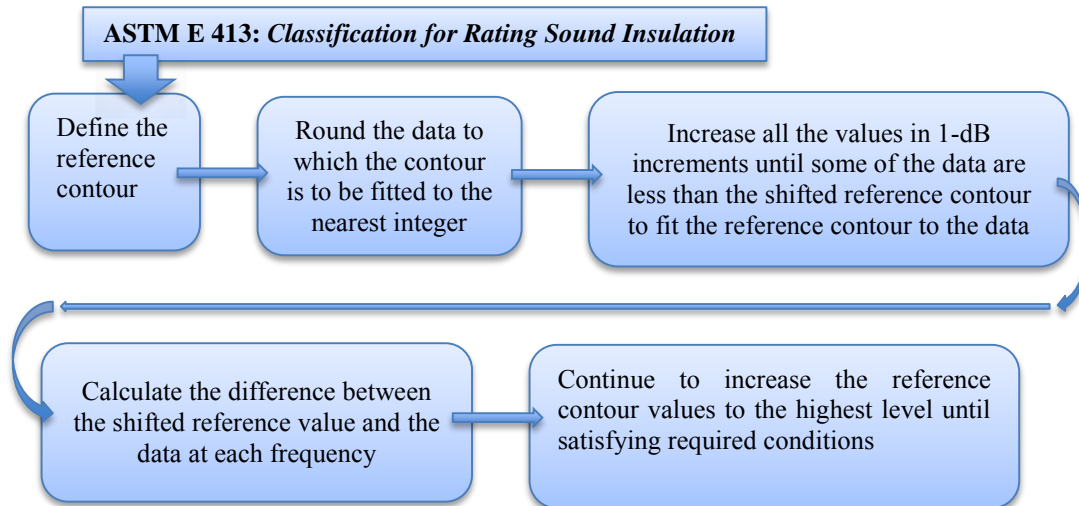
**ASTM E 413:** *Classification for Rating Sound Insulation*

Define the reference contour

Round the data to which the contour is to be fitted to the nearest integer

Increase all the values in 1-dB increments until some of the data are less than the shifted reference contour to fit the reference contour to the data

Calculate the difference between the shifted reference value and the data at each frequency

Continue to increase the reference contour values to the highest level until satisfying required conditions